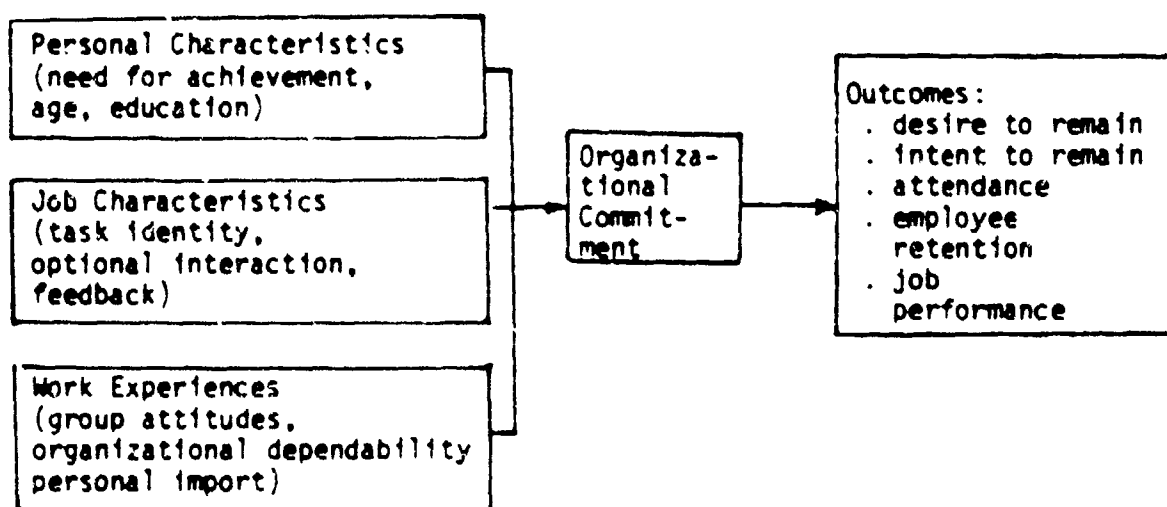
Personal Characteristics (need for achievement, age, education)

Job Characteristics (task identity, optional interaction, feedback)

Work Experiences (group attitudes, organizational dependability personal import)

Organizational Commitment

Outcomes:
. desire to remain
. intent to remain
. attendance
. employee retention
. job performance